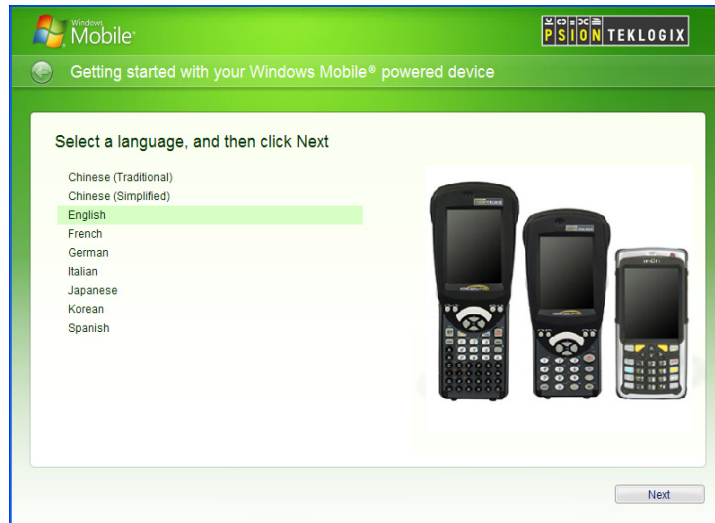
Windows Mobile

PSION TEKLOGIX

Getting started with your Windows Mobile® powered device

Select a language, and then click Next

Chinese (Traditional)
Chinese (Simplified)
English
French
German
Italian
Japanese
Korean
Spanish

Next